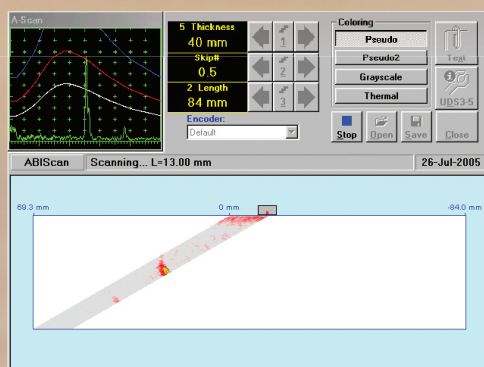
A-Scan

5 Thickness
40 mm
Skip#
0.5
2 Length
84 mm

1
2
3

Encoder:
Default

Coloring
Pseudo
Pseudo2
Grayscale
Thermal

Test
UDS3-5

Stop
Open
Save
Close

ABIScan
Scanning... L=13.00 mm
26-Jul-2005

69.3 mm
0 mm
-84.0 mm